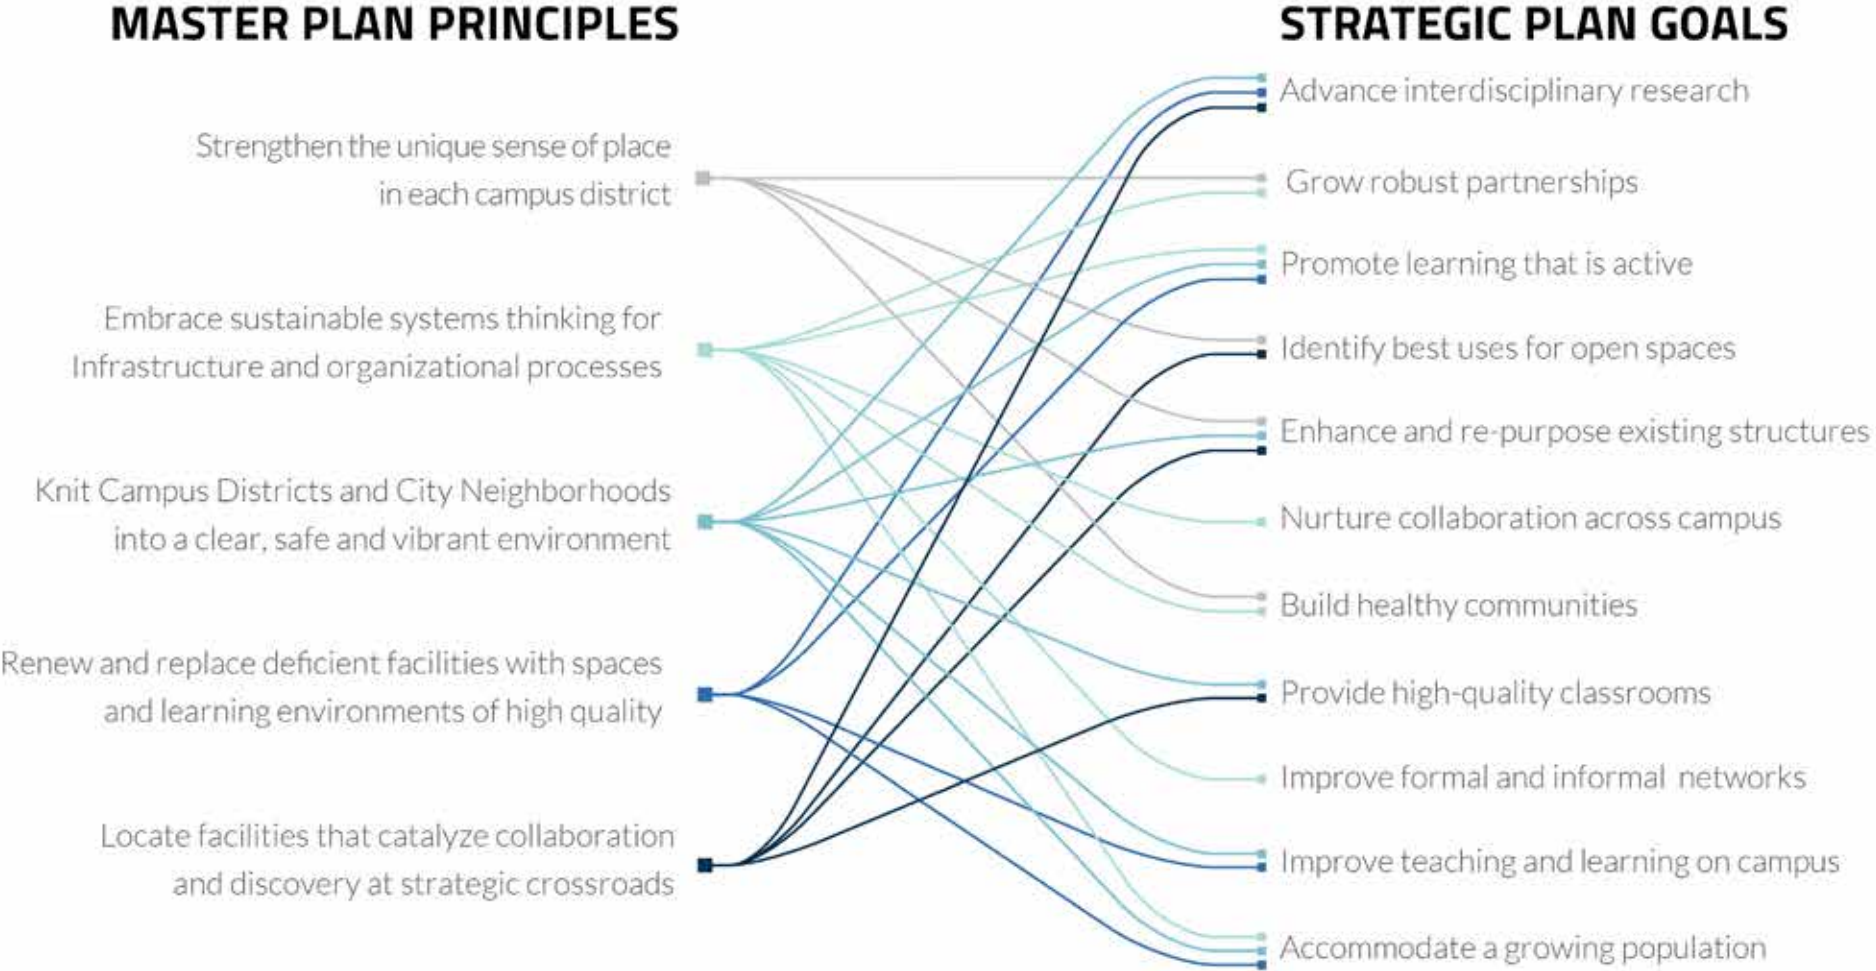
MASTER PLAN PRINCIPLES

Strengthen the unique sense of place in each campus district

Embrace sustainable systems thinking for Infrastructure and organizational processes

Knit Campus Districts and City Neighborhoods into a clear, safe and vibrant environment

Renew and replace deficient facilities with spaces and learning environments of high quality

Locate facilities that catalyze collaboration and discovery at strategic crossroads

STRATEGIC PLAN GOALS

Advance interdisciplinary research

Grow robust partnerships

Promote learning that is active

Identify best uses for open spaces

Enhance and re-purpose existing structures

Nurture collaboration across campus

Build healthy communities

Provide high-quality classrooms

Improve formal and informal networks

Improve teaching and learning on campus

Accommodate a growing population